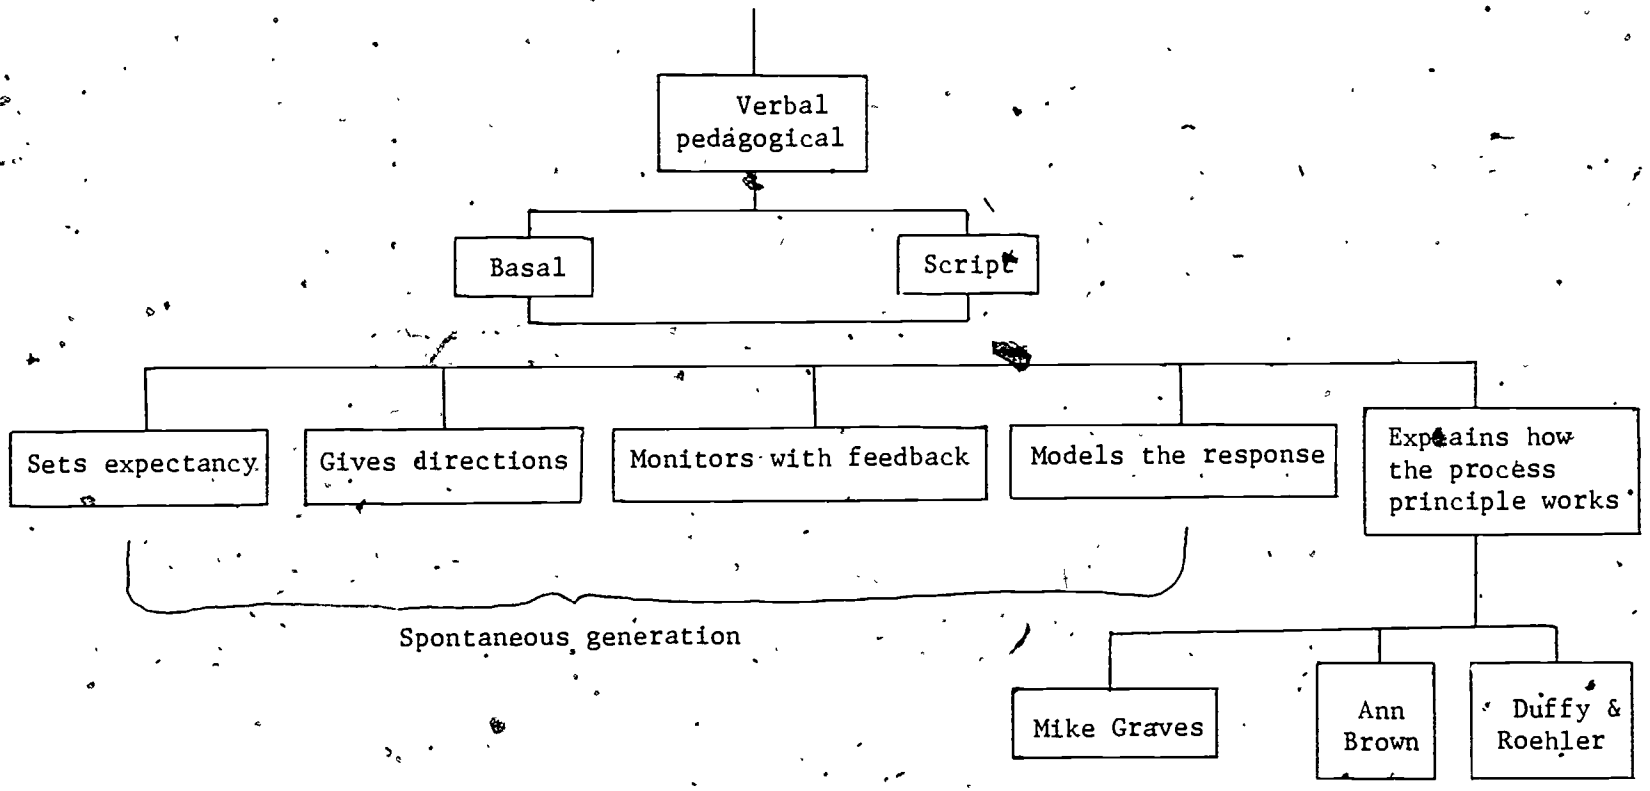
Verbal pedagogical

Basal

Script

Sets expectancy

Gives directions

Monitors with feedback

Models the response

Expeains how the process principle works

Spontaneous generation

Mike Graves

Ann Brown

Duffy & Roehler